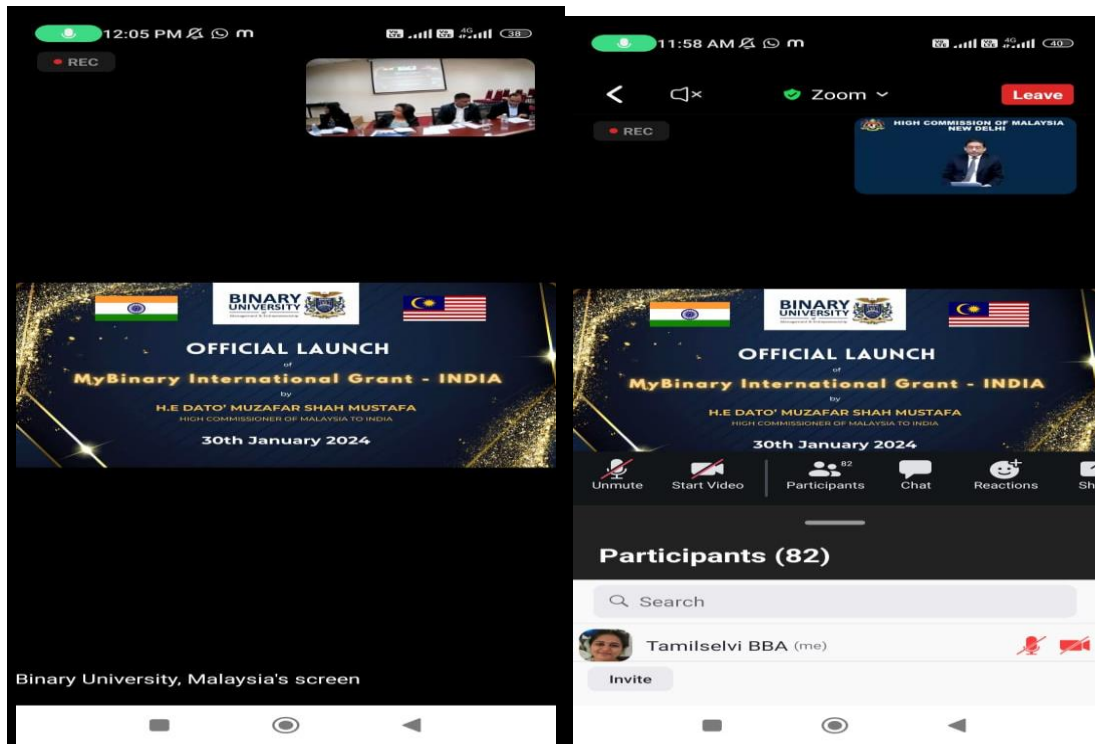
12:05 PM m

38

REC

BINARY UNIVERSITY

OFFICIAL LAUNCH
of
MyBinary International Grant - INDIA
by
H.E DATO' MUZAFAR SHAH MUSTAFA
HIGH COMMISSIONER OF MALAYSIA TO INDIA
30th January 2024

Binary University, Malaysia's screen

11:58 AM m

40

Zoom

Leave

REC

HIGH COMMISSION OF MALAYSIA NEW DELHI

BINARY UNIVERSITY

OFFICIAL LAUNCH
of
MyBinary International Grant - INDIA
by
H.E DATO' MUZAFAR SHAH MUSTAFA
HIGH COMMISSIONER OF MALAYSIA TO INDIA
30th January 2024

Unmute Start Video 82 Participants Chat Reactions Sh

Participants (82)

Search

Tamilselvi BBA (me)

Invite